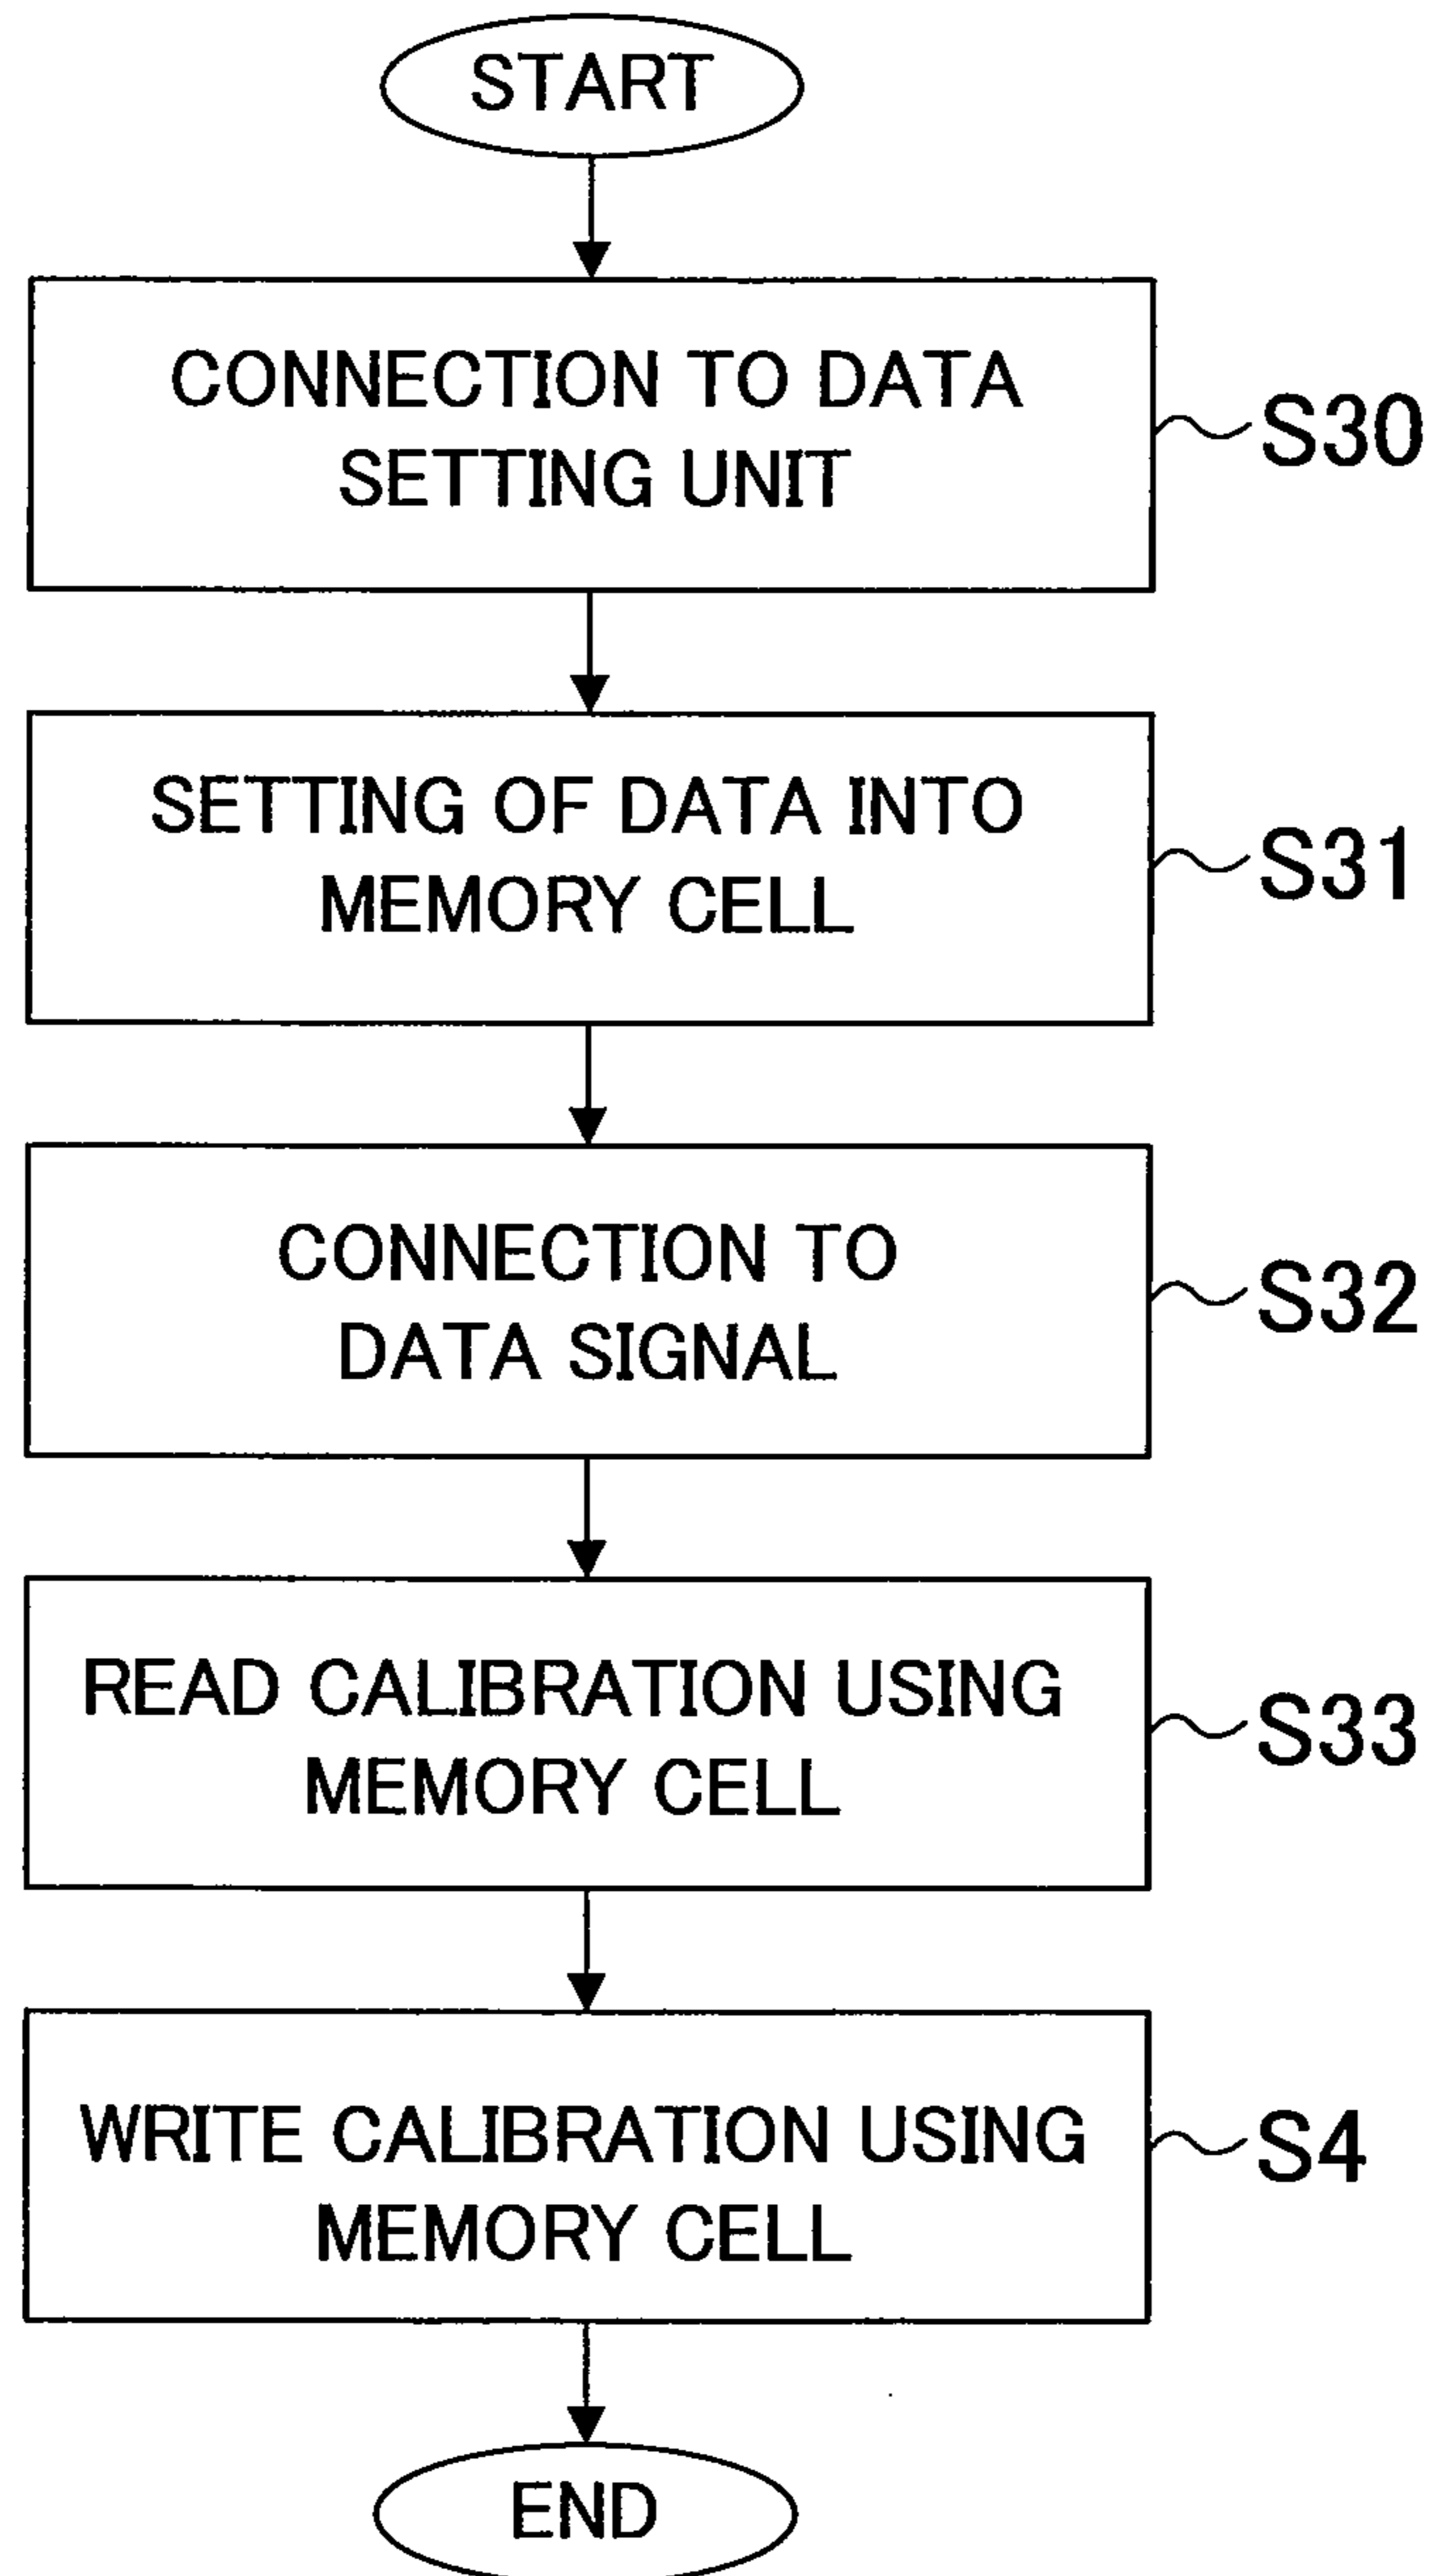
START

CONNECTION TO DATA SETTING UNIT

S30

SETTING OF DATA INTO MEMORY CELL

S31

CONNECTION TO DATA SIGNAL

S32

READ CALIBRATION USING MEMORY CELL

S33

WRITE CALIBRATION USING MEMORY CELL

S4

END